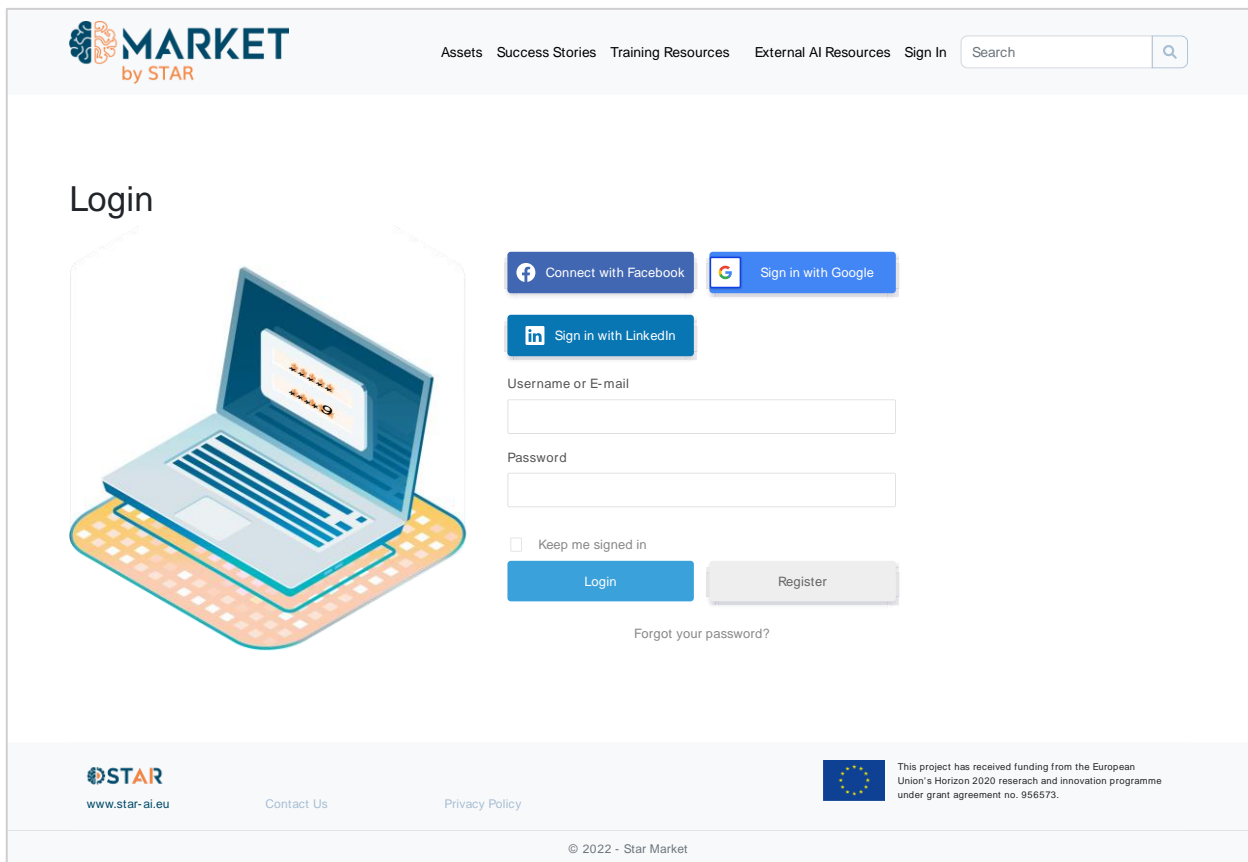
MARKET
by STAR

Assets Success Stories Training Resources External AI Resources Sign In Search

Login

Connect with Facebook
Sign in with Google
Sign in with LinkedIn

Username or E-mail

Password

Keep me signed in

Login
Register

Forgot your password?

STAR
www.star-ai.eu
Contact Us
Privacy Policy

This project has received funding from the European Union's Horizon 2020 reserach and innovation programme under grant agreement no. 956573.

© 2022 - Star Market